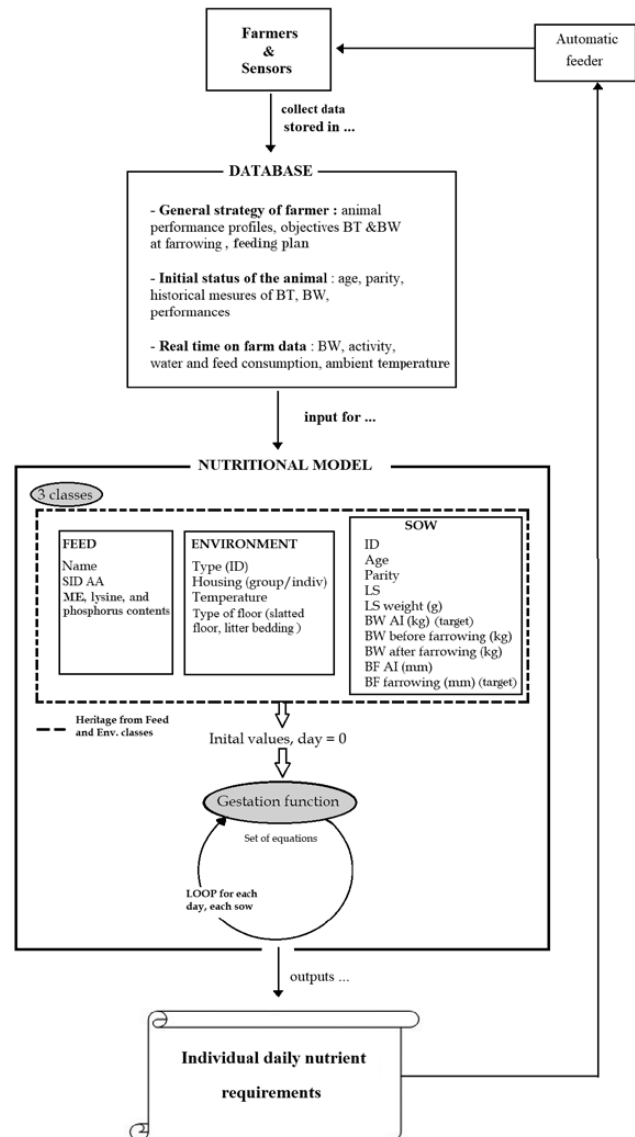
Farmers
&
Sensors

Automatic feeder

collect data stored in ...

DATABASE

- General strategy of farmer : animal performance profiles, objectives BT &BW at farrowing , feeding plan

- Initial status of the animal : age, parity, historical mesures of BT, BW, performances

- Real time on farm data : BW, activity, water and feed consumption, ambient temperature

input for ...

NUTRITIONAL MODEL

3 classes

FEED
Name
SID AA
ME, lysine, and phosphorus contents

ENVIRONMENT
Type (ID)
Housing (group/indiv)
Temperature
Type of floor (slatted floor, litter bedding )

SOW
ID
Age
Parity
LS
LS weight (g)
BW AI (kg) (target)
BW before farrowing (kg)
BW after farrowing (kg)
BF AI (mm)
BF farrowing (mm) (target)

Heritage from Feed and Env. classes

Inital values, day = 0

Gestation function

Set of equations

LOOP for each day, each sow

outputs ...

Individual daily nutrient requirements